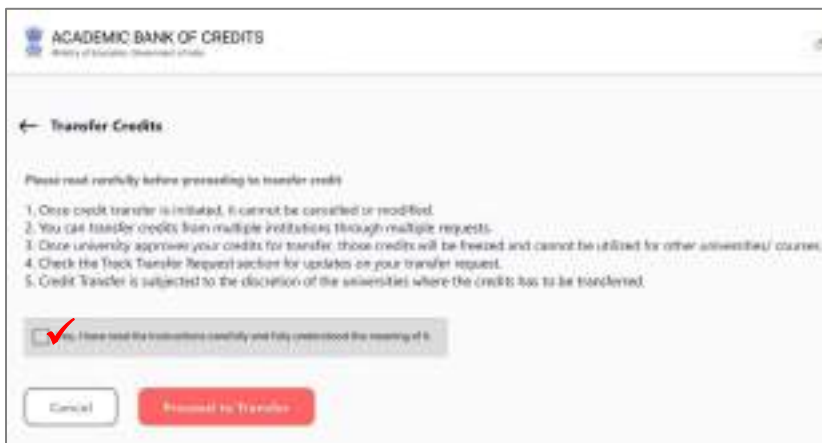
ACADEMIC BANK OF CREDITS
Ministry of Education, Government of India

← Transfer Credits

Please read carefully before proceeding to transfer credit

1. Once credit transfer is initiated, it cannot be cancelled or modified.
2. You can transfer credits from multiple institutions through multiple requests.
3. Once university approves your credits for transfer, those credits will be freezed and cannot be utilized for other universities/ courses.
4. Check the Track Transfer Request section for updates on your transfer request.
5. Credit Transfer is subjected to the discretion of the universities where the credits has to be transferred.

Yes, I have read the instructions carefully and fully understood the meaning of it.

Cancel

Proceed to Transfer